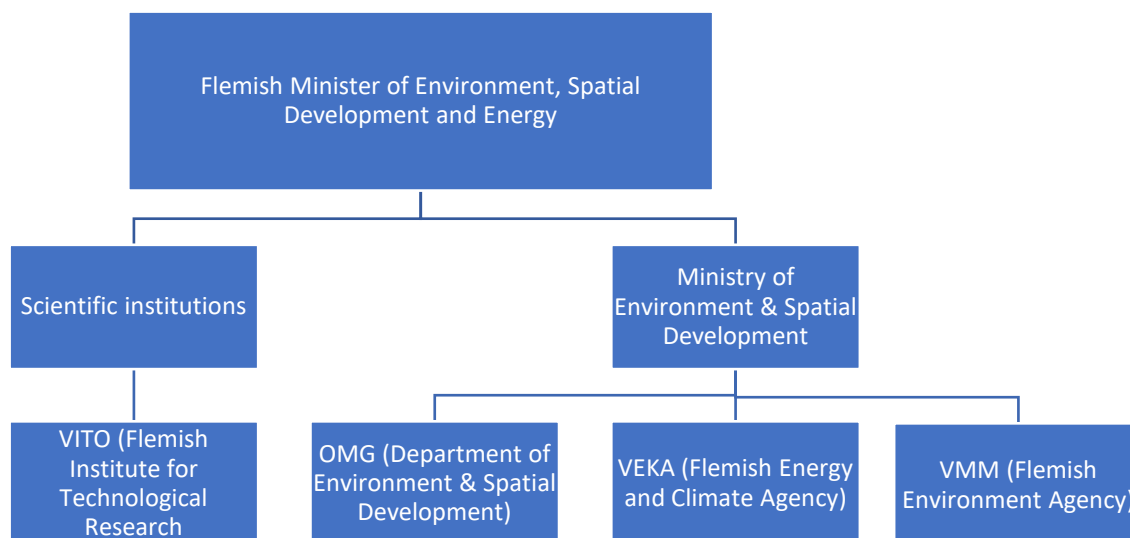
Flemish Minister of Environment, Spatial Development and Energy

Scientific institutions

Ministry of Environment & Spatial Development

VITO (Flemish Institute for Technological Research

OMG (Department of Environment & Spatial Development)

VEKA (Flemish Energy and Climate Agency)

VMM (Flemish Environment Agency)